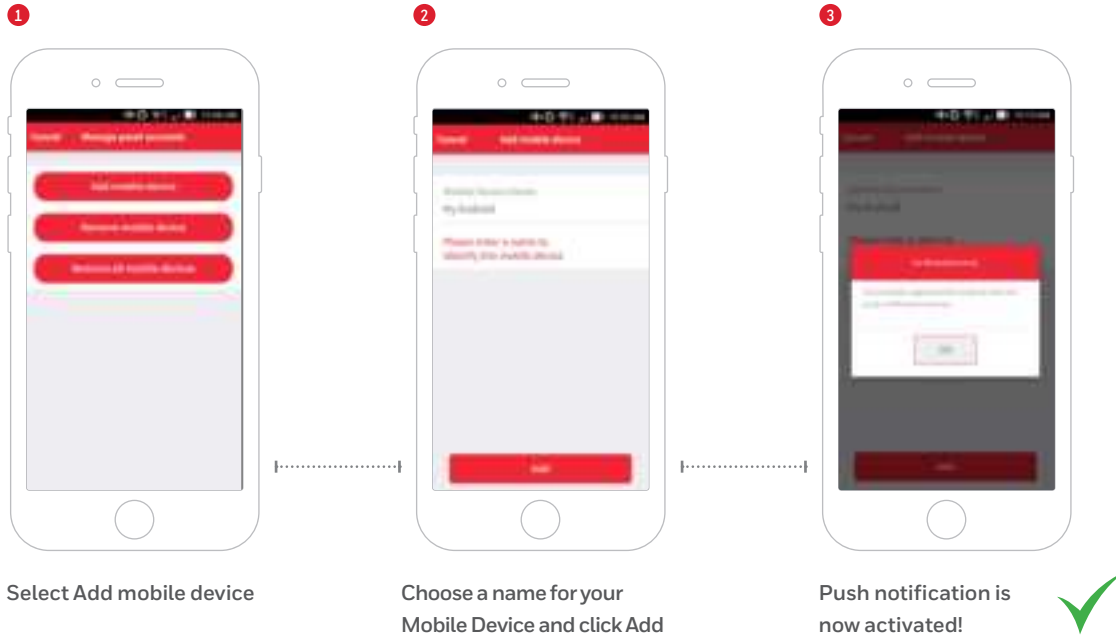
1

Cancel Manage panel accounts

Add mobile device

Remove mobile device

Remove all mobile devices

Select Add mobile device

2

Cancel Add mobile device

Mobile Device Name
my Android

Please Enter a name to identify this mobile device

Add

Choose a name for your Mobile Device and click Add

3

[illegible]

OK

Push notification is now activated!